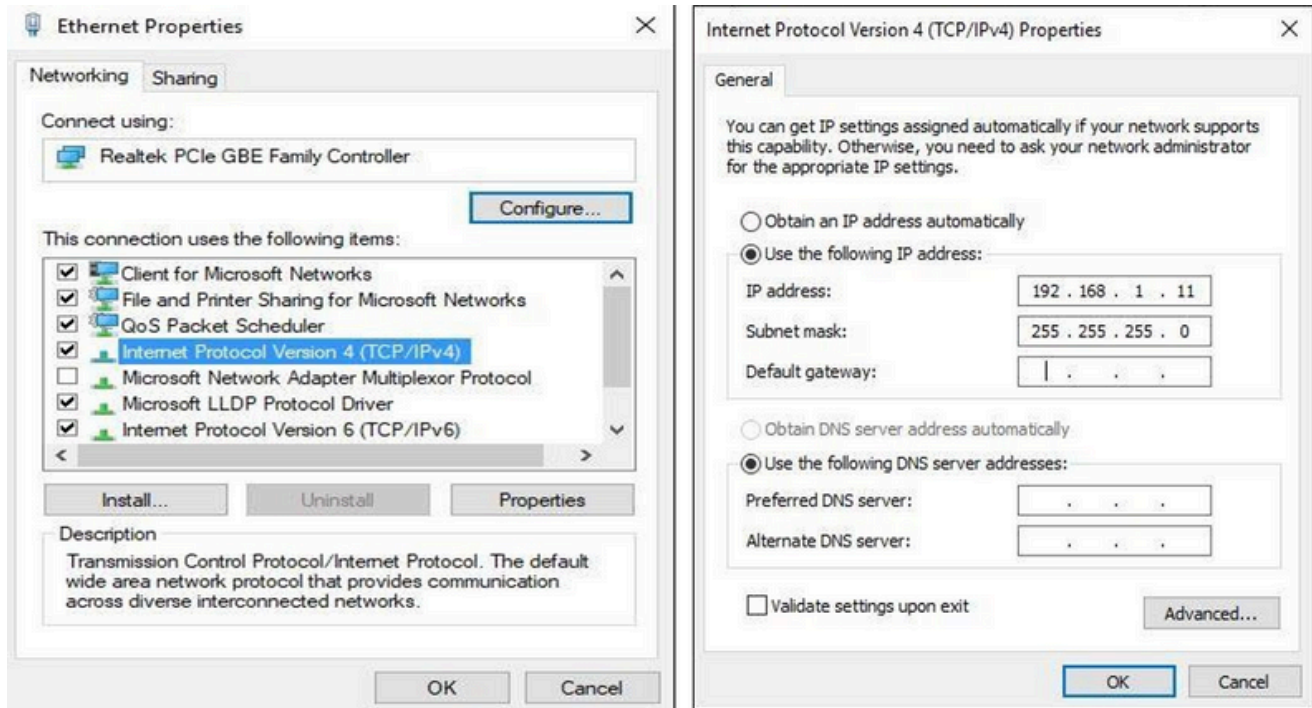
Ethernet Properties

Networking Sharing

Connect using:

Realtek PCIe GBE Family Controller

Configure...

This connection uses the following items:

Client for Microsoft Networks
File and Printer Sharing for Microsoft Networks
QoS Packet Scheduler
Internet Protocol Version 4 (TCP/IPv4)
Microsoft Network Adapter Multiplexor Protocol
Microsoft LLDP Protocol Driver
Internet Protocol Version 6 (TCP/IPv6)

Install... Uninstall Properties

Description
Transmission Control Protocol/Internet Protocol. The default wide area network protocol that provides communication across diverse interconnected networks.

OK Cancel

Internet Protocol Version 4 (TCP/IPv4) Properties

General

You can get IP settings assigned automatically if your network supports this capability. Otherwise, you need to ask your network administrator for the appropriate IP settings.

Obtain an IP address automatically
Use the following IP address:

| IP address: | 192 . 168 . 1 . 11 |
|---|---|
| Subnet mask: | 255 . 255 . 255 . 0 |
| Default gateway: | . . . |

Obtain DNS server address automatically
Use the following DNS server addresses:

| Preferred DNS server: | . . . |
|---|---|
| Alternate DNS server: | . . . |

Validate settings upon exit

Advanced...

OK Cancel